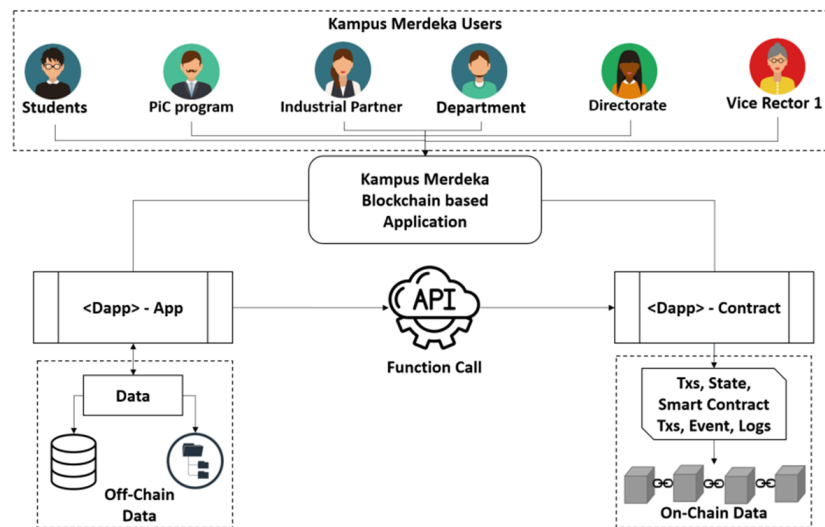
Kampus Merdeka Users

Students

PiC program

Industrial Partner

Department

Directorate

Vice Rector 1

Kampus Merdeka Blockchain based Application

<Dapp> - App

API

Function Call

<Dapp> - Contract

Data

Off-Chain Data

Txs, State, Smart Contract Txs, Event, Logs

On-Chain Data